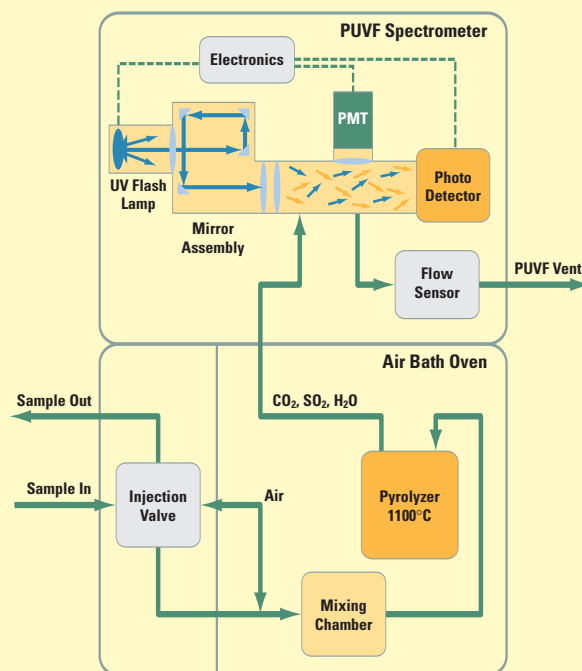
PUVF Spectrometer

Electronics

PMT

UV Flash Lamp

Photo Detector

Mirror Assembly

Flow Sensor

PUVF Vent

Air Bath Oven

Sample Out

$CO_2$, $SO_2$, $H_2O$

Sample In

Injection Valve

Air

Pyrolyzer 1100°C

Mixing Chamber